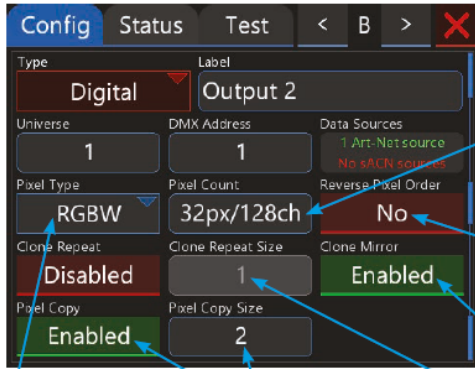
Config
Status
Test
<
B
>

Type
Digital
Label
Output 2

Universe
1
DMX Address
1
Data Sources
1 Art-Net source
No sACN sources

Pixel Type
RGBW
Pixel Count
32px/128ch
Reverse Pixel Order
No

Clone Repeat
Disabled
Clone Repeat Size
1
Clone Mirror
Enabled

Pixel Copy
Enabled
Pixel Copy Size
2